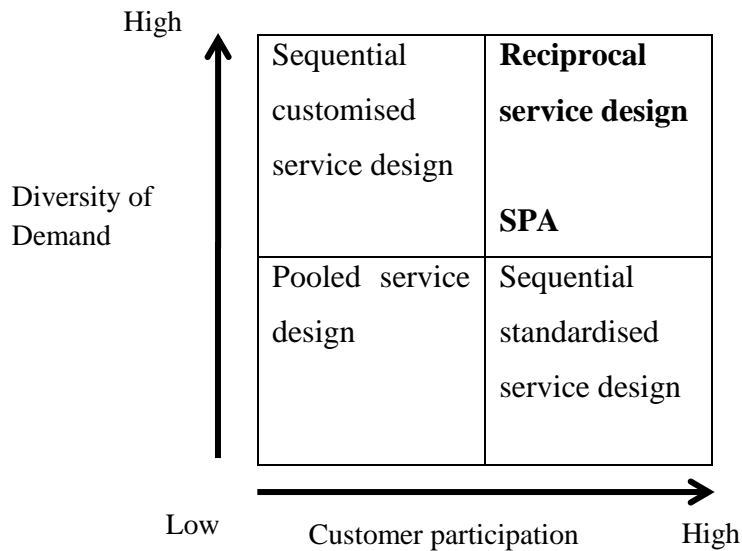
High

Diversity of Demand

| Sequential customised service design | **Reciprocal service design** **SPA** |
|---|---|
| Pooled service design | Sequential standardised service design |

Low

Customer participation

High